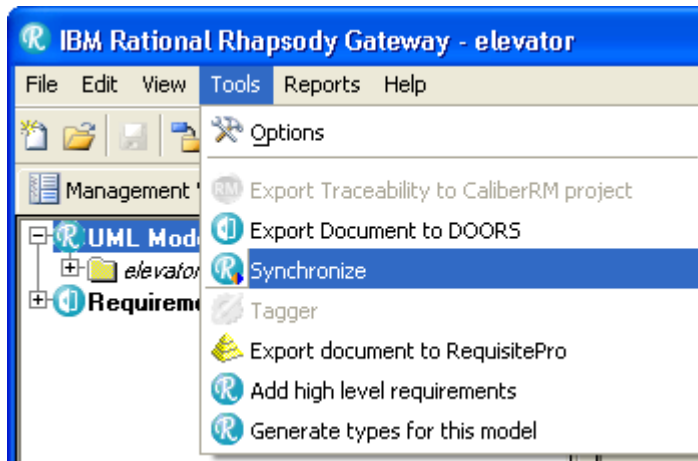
IBM Rational Rhapsody Gateway - elevator

File Edit View Tools Reports Help

Management '

UML Mode

elevator

Requireme

Options

Export Traceability to CaliberRM project

Export Document to DOORS

Synchronize

Tagger

Export document to RequisitePro

Add high level requirements

Generate types for this model